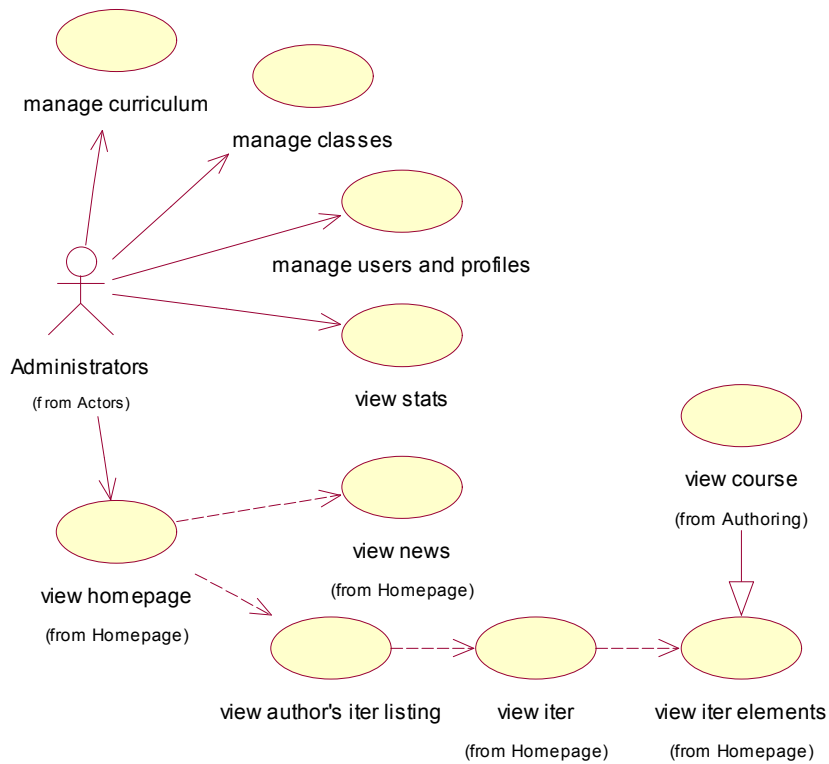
manage curriculum

manage classes

manage users and profiles

Administrators

(from Actors)

view stats

view course

(from Authoring)

view news

(from Homepage)

view homepage

(from Homepage)

view author's iter listing

view iter

(from Homepage)

view iter elements

(from Homepage)